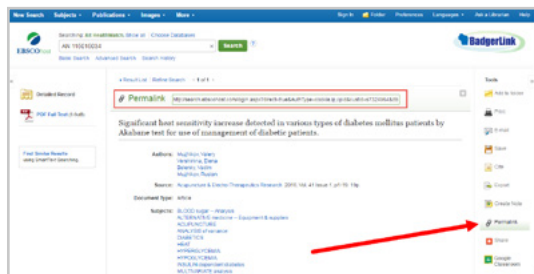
New Search Subjects Publications Images More

Sign In Folder Preferences Languages Ask a Librarian Help

EBSCOhost

Searching: All Healthwatch, Show All Choose Databases

AN 116518334

Search

Basic Search Advanced Search Search History

BadgerLink

Result List Refine Search 1 of 1

Detailed Record

PDF Full Text (1.4mb)

Find Similar Results using SmartText Searching.

Permalink http://search.ebscohost.com/login.aspx?direct=true&AuthType=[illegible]

Significant heat sensitivity increase detected in various types of diabetes mellitus patients by Akabane test for use of management of diabetic patients.

Authors: Mughtidov, Valery
Yarashnina, Elena
Baranov, Vadim
Mughtidov, Rustam

Source: Acupuncture & Electro-Therapeutics Research. 2015; Vol. 41 Issue 1, p1-19. 19p.

Document Type: Article

Subjects: BLOOD sugar -- Analysis
ALTERNATIVE medicine -- Equipment & supplies
ACUPUNCTURE
ANALYSIS of variance
DIABETES
HEAT
HYPERGLYCEMIA
HYPOGLYCEMIA
INSULIN-dependent diabetes
MULTIVARIATE analysis

Tools

Add to folder
Print
E-mail
Save
Cite
Export
Create Note
Permalink
Share
Google Classroom